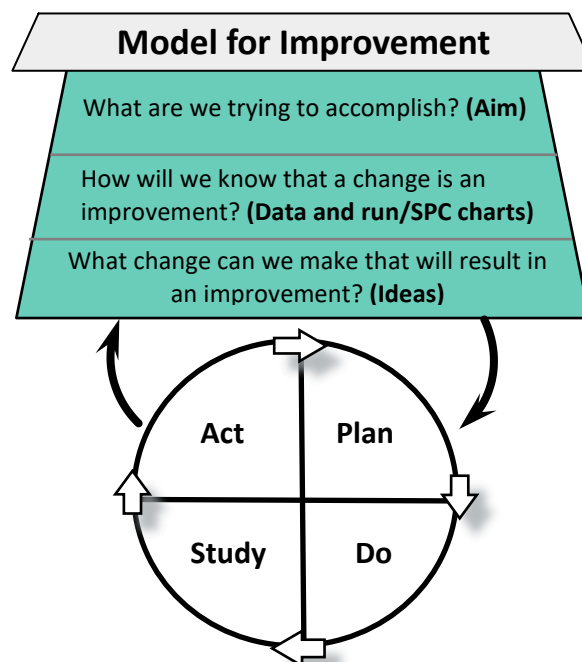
Model for Improvement

What are we trying to accomplish? **(Aim)**

How will we know that a change is an improvement? **(Data and run/SPC charts)**

What change can we make that will result in an improvement? **(Ideas)**

Act

Plan

Study

Do